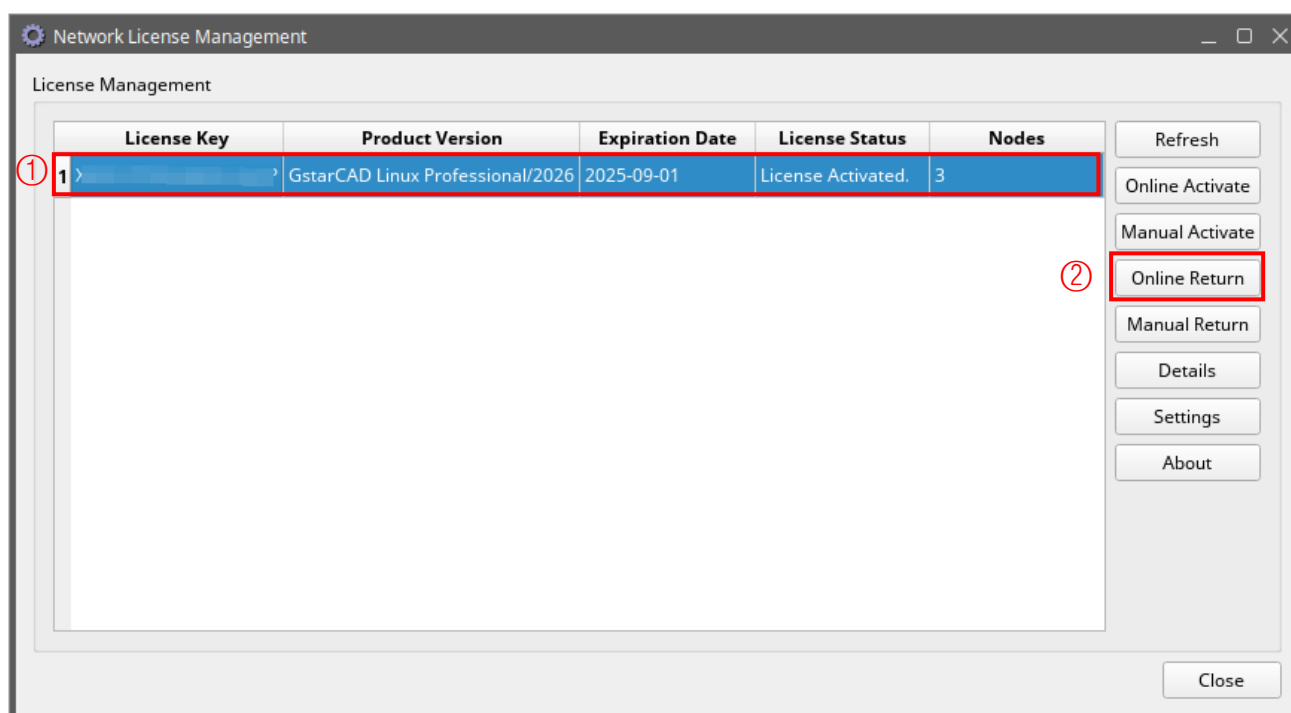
Network License Management

License Management

| | License Key | Product Version | Expiration Date | License Status | Nodes |
|---|---|---|---|---|---|
| 1 | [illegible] | GstarCAD Linux Professional/2026 | 2025-09-01 | License Activated. | 3 |

①

Refresh
Online Activate
Manual Activate
②
Online Return
Manual Return
Details
Settings
About

Close